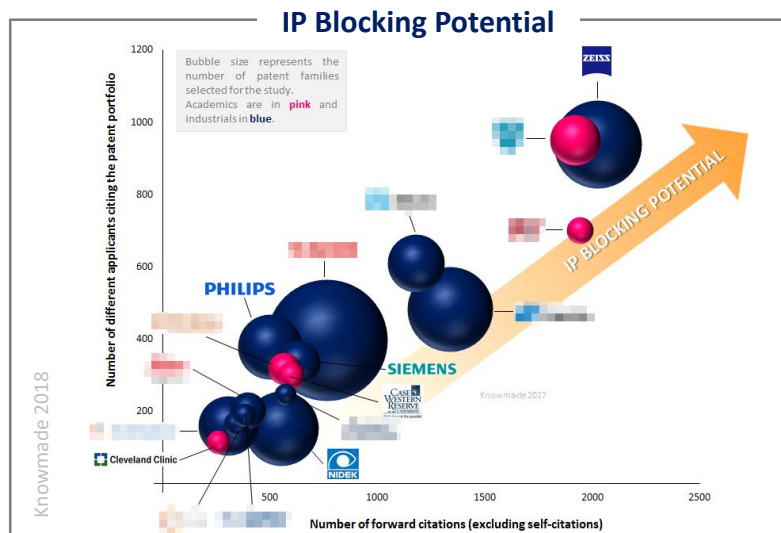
IP Blocking Potential

Bubble size represents the number of patent families selected for the study. Academics are in pink and industrials in blue.

ZEISS

IP BLOCKING POTENTIAL

PHILIPS

SIEMENS

CASE WESTERN RESERVE UNIVERSITY

Knowmade 2017

Cleveland Clinic

NIDEK

Number of different applicants citing the patent portfolio

1200
1000
800
600
400
200

500 1000 1500 2000 2500

Number of forward citations (excluding self-citations)

Knowmade 2018